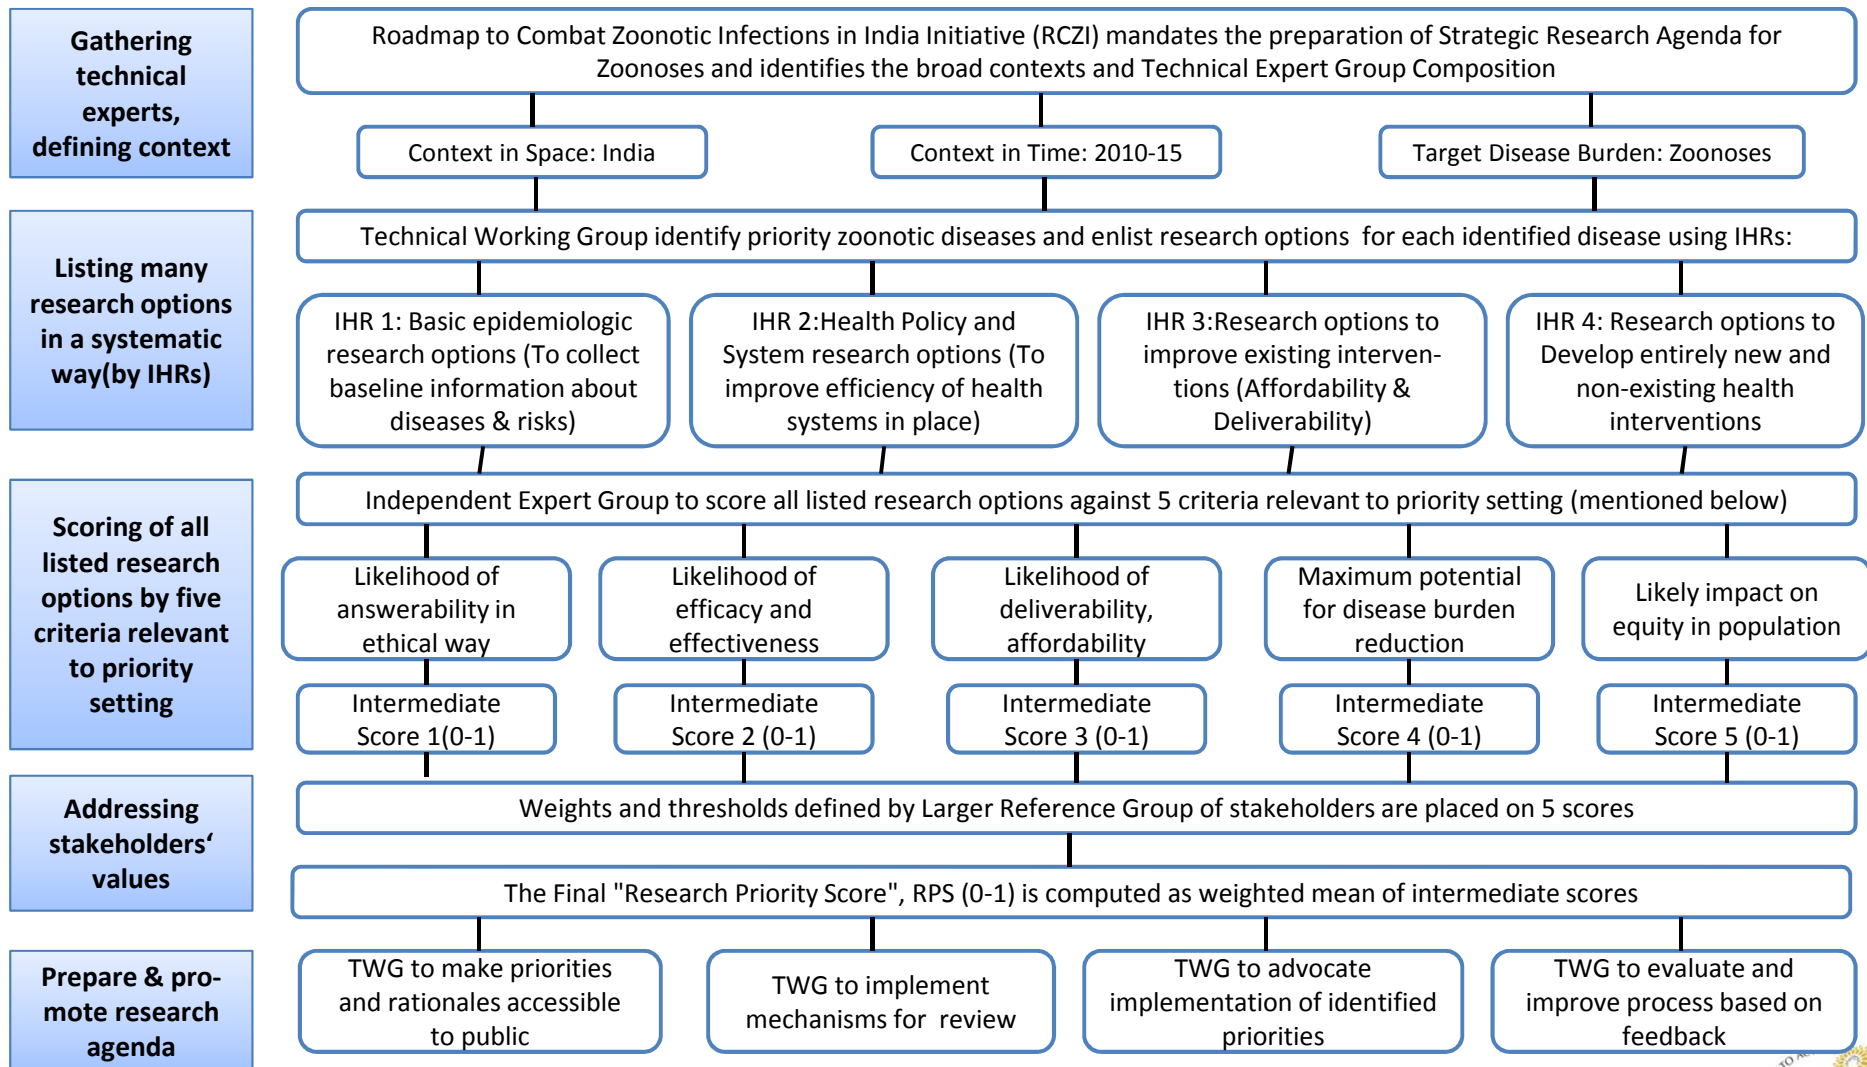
Gathering technical experts, defining context

Roadmap to Combat Zoonotic Infections in India Initiative (RCZI) mandates the preparation of Strategic Research Agenda for Zoonoses and identifies the broad contexts and Technical Expert Group Composition

Context in Space: India

Context in Time: 2010-15

Target Disease Burden: Zoonoses

Listing many research options in a systematic way(by IHRs)

Technical Working Group identify priority zoonotic diseases and enlist research options for each identified disease using IHRs:

IHR 1: Basic epidemiologic research options (To collect baseline information about diseases & risks)

IHR 2:Health Policy and System research options (To improve efficiency of health systems in place)

IHR 3:Research options to improve existing interventions (Affordability & Deliverability)

IHR 4: Research options to Develop entirely new and non-existing health interventions

Scoring of all listed research options by five criteria relevant to priority setting

Independent Expert Group to score all listed research options against 5 criteria relevant to priority setting (mentioned below)

Likelihood of answerability in ethical way

Likelihood of efficacy and effectiveness

Likelihood of deliverability, affordability

Maximum potential for disease burden reduction

Likely impact on equity in population

Intermediate Score 1(0-1)

Intermediate Score 2 (0-1)

Intermediate Score 3 (0-1)

Intermediate Score 4 (0-1)

Intermediate Score 5 (0-1)

Addressing stakeholders‘ values

Weights and thresholds defined by Larger Reference Group of stakeholders are placed on 5 scores

The Final "Research Priority Score", RPS (0-1) is computed as weighted mean of intermediate scores

Prepare & promote research agenda

TWG to make priorities and rationales accessible to public

TWG to implement mechanisms for review

TWG to advocate implementation of identified priorities

TWG to evaluate and improve process based on feedback